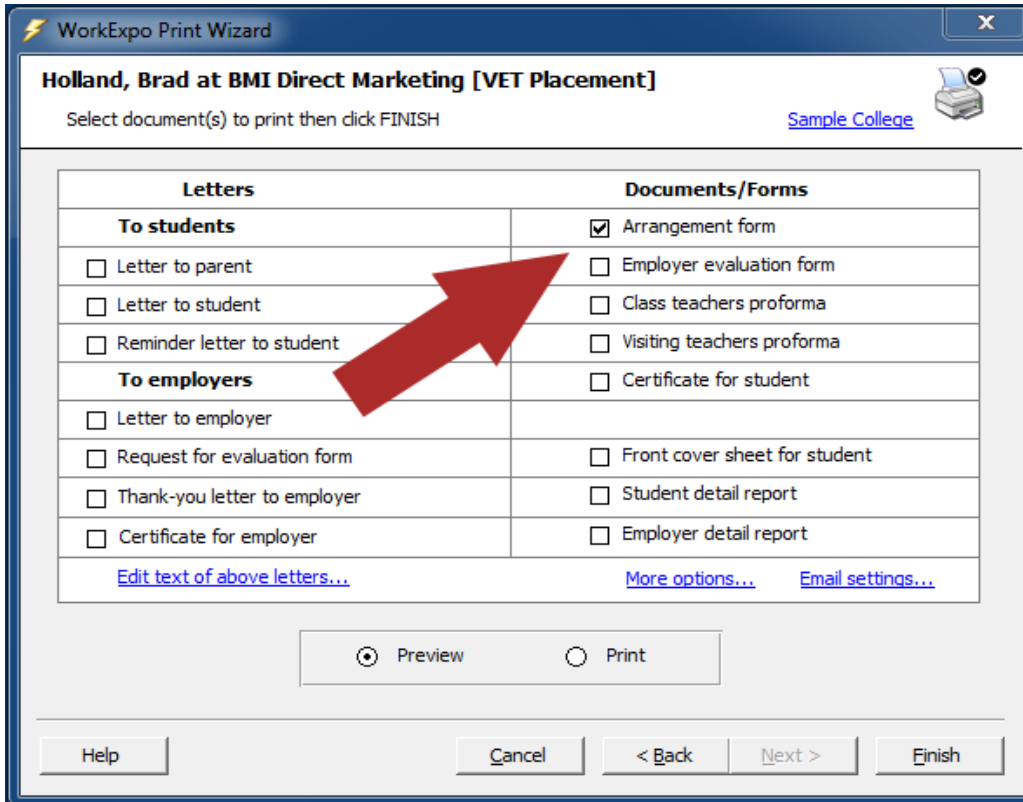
WorkExpo Print Wizard

Holland, Brad at BMI Direct Marketing [VET Placement]

Select document(s) to print then click FINISH

Sample College

| Letters | Documents/Forms |
|---|---|
| To students | ☑ Arrangement form |
| ☐ Letter to parent | ☐ Employer evaluation form |
| ☐ Letter to student | ☐ Class teachers proforma |
| ☐ Reminder letter to student | ☐ Visiting teachers proforma |
| To employers | ☐ Certificate for student |
| ☐ Letter to employer | |
| ☐ Request for evaluation form | ☐ Front cover sheet for student |
| ☐ Thank-you letter to employer | ☐ Student detail report |
| ☐ Certificate for employer | ☐ Employer detail report |
| Edit text of above letters... | More options... Email settings... |

Preview Print

Help Cancel < Back Next > Finish